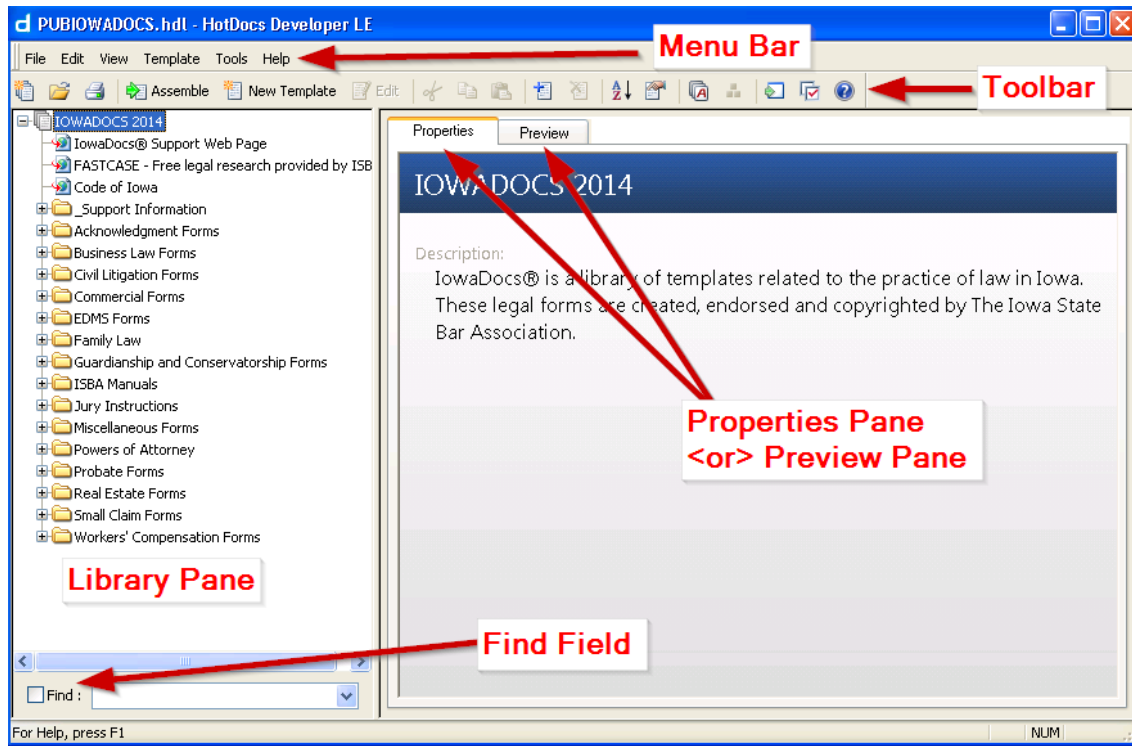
PUBIOWADOCS.hdl - HotDocs Developer LE

File Edit View Template Tools Help

Menu Bar

Assemble New Template Edit

Toolbar

IOWADOCS 2014
IowaDocs® Support Web Page
FASTCASE - Free legal research provided by ISB
Code of Iowa
_Support Information
Acknowledgment Forms
Business Law Forms
Civil Litigation Forms
Commercial Forms
EDMS Forms
Family Law
Guardianship and Conservatorship Forms
ISBA Manuals
Jury Instructions
Miscellaneous Forms
Powers of Attorney
Probate Forms
Real Estate Forms
Small Claim Forms
Workers' Compensation Forms

Library Pane

Properties Preview

IOWADOCS 2014

Description:
IowaDocs® is a library of templates related to the practice of law in Iowa. These legal forms are created, endorsed and copyrighted by The Iowa State Bar Association.

Properties Pane
<or> Preview Pane

Find Field

Find :

For Help, press F1

NUM